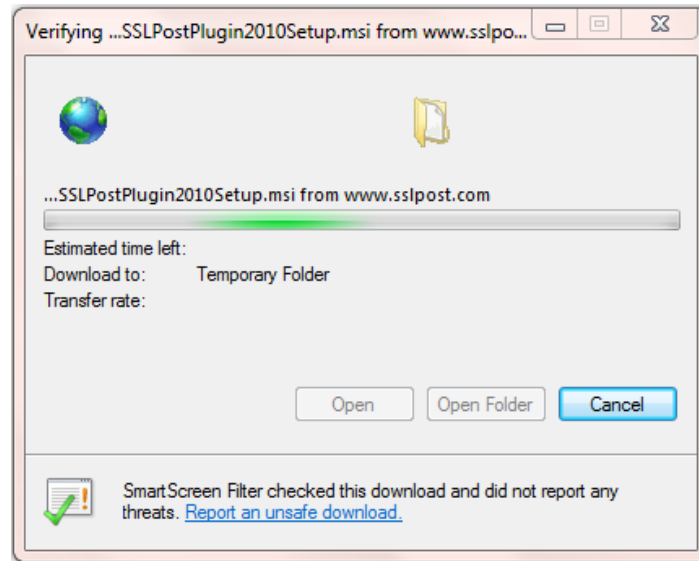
Verifying ...SSLPostPlugin2010Setup.msi from www.sslpo...

...SSLPostPlugin2010Setup.msi from www.sslpost.com

Estimated time left:
Download to: Temporary Folder
Transfer rate:

Open
Open Folder
Cancel

SmartScreen Filter checked this download and did not report any threats. Report an unsafe download.